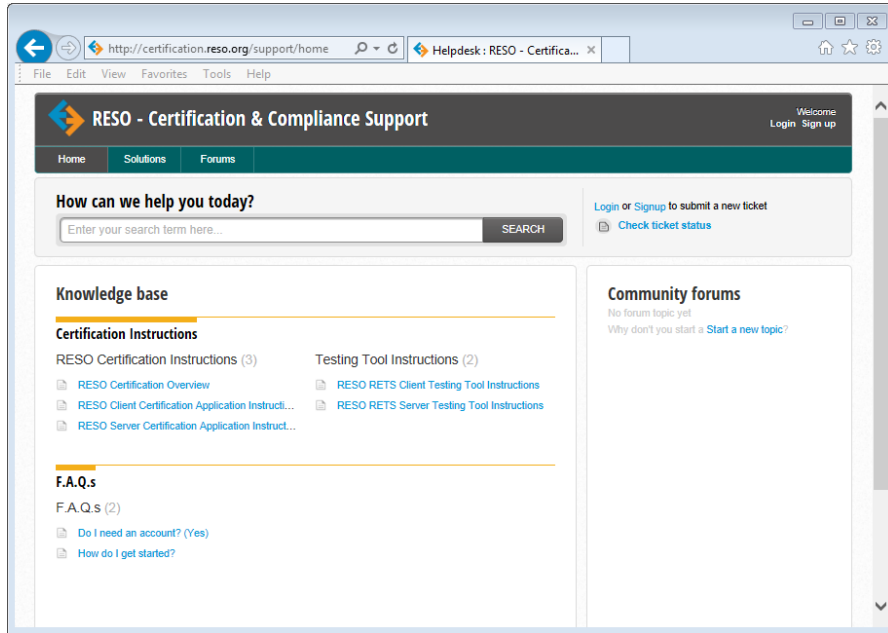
http://certification.reso.org/support/home

Helpdesk : RESO - Certifica...

File Edit View Favorites Tools Help

RESO - Certification & Compliance Support

Welcome
Login Sign up

Home Solutions Forums

How can we help you today?

Enter your search term here...

SEARCH

Login or Signup to submit a new ticket

Check ticket status

Knowledge base

Certification Instructions

RESO Certification Instructions (3)

RESO Certification Overview

RESO Client Certification Application Instructi...

RESO Server Certification Application Instruct...

Testing Tool Instructions (2)

RESO RETS Client Testing Tool Instructions

RESO RETS Server Testing Tool Instructions

F.A.Q.s

F.A.Q.s (2)

Do I need an account? (Yes)

How do I get started?

Community forums

No forum topic yet

Why don't you start a Start a new topic?